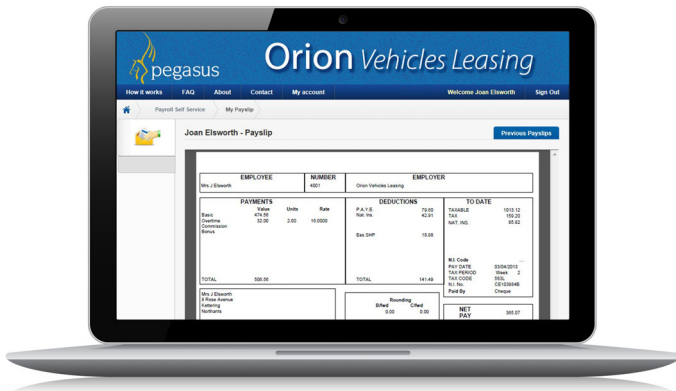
pegasus

Orion Vehicles Leasing

How it works | FAQ | About | Contact | My account | Welcome Joan Elsworth | Sign Out

Payroll Self Service | My Payslip

Joan Elsworth - Payslip

Previous Payslips

| EMPLOYEE | NUMBER | EMPLOYER |
|---|---|---|
| Mrs J Elsworth | 4001 | Orion Vehicles Leasing |

PAYMENTS

| | Value | Units | Rate |
|---|---|---|---|
| Basic | 474.56 | | |
| Overtime | 32.00 | 2.00 | 16.0000 |
| Commission | | | |
| Bonus | | | |

TOTAL 506.56

DEDUCTIONS

| | |
|---|---|
| P.A.Y.E. | 79.00 |
| Nat. Ins. | 42.91 |
| Sas SHP | 19.58 |

TOTAL 141.49

TO DATE

| | |
|---|---|
| TAXABLE | 1013.12 |
| TAX | 159.20 |
| NAT. INS. | 85.82 |

| | |
|---|---|
| N.I. Code | |
| PAY DATE | 03/04/2015 |
| TAX PERIOD | Week 2 |
| TAX CODE | 563L |
| N.I. No. | CE103684B |
| Paid By | Cheque |

Mrs J Elsworth
8 Rose Avenue
Kettering
Northants

Rounding
| B/fwd | C/fwd |
|---|---|
| 0.00 | 0.00 |

NET PAY 365.07